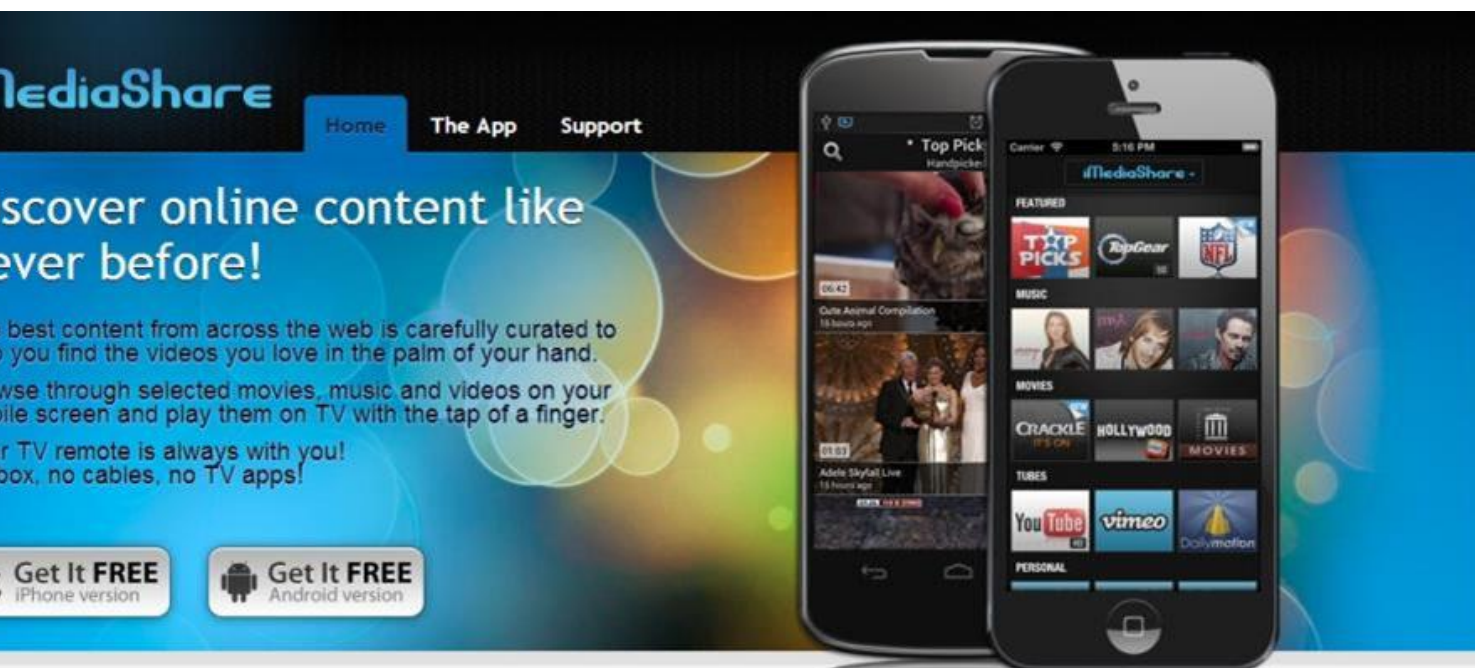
ediaShare

Home The App Support

scover online content like ever before!

best content from across the web is carefully curated to you find the videos you love in the palm of your hand.

wse through selected movies, music and videos on your bile screen and play them on TV with the tap of a finger.

r TV remote is always with you! box, no cables, no TV apps!

Get It FREE iPhone version

Get It FREE Android version

Top Pick Handpicke

06:42 Cute Animal Compilation 16 hours ago

01:03 Adele Skyfall Live 15 hours ago

Carrier 5:16 PM

iMediaShare

FEATURED

TOP PICKS

TopGear

NFL

MUSIC

MOVIES

CRACKLE IT'S ON

HOLLYWOOD

MOVIES

TUBES

YouTube

vimeo

Dailymotion

PERSONAL